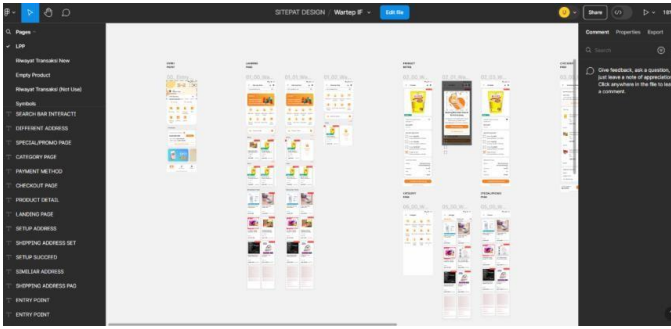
SITEPAT DESIGN | Wartep IF
Edit file
Share
Comment Properties Export
Search
Give feedback, ask a question, or just leave a note of appreciation. Click anywhere in the file to leave a comment.
Pages
LPP
Riwayat Transaksi New
Empty Product
Riwayat Transaksi (Not Use)
Symbols
SEARCH BAR INTERACTI
DIFFERENT ADDRESS
SPECIAL/PROMO PAGE
CATEGORY PAGE
PAYMENT METHOD
CHECKOUT PAGE
PRODUCT DETAIL
LANDING PAGE
SETUP ADDRESS
SHIPPING ADDRESS SET
SETUP SUCCEED
SIMILIAR ADDRESS
SHIPPING ADDRESS PAG
ENTRY POINT
ENTRY POINT